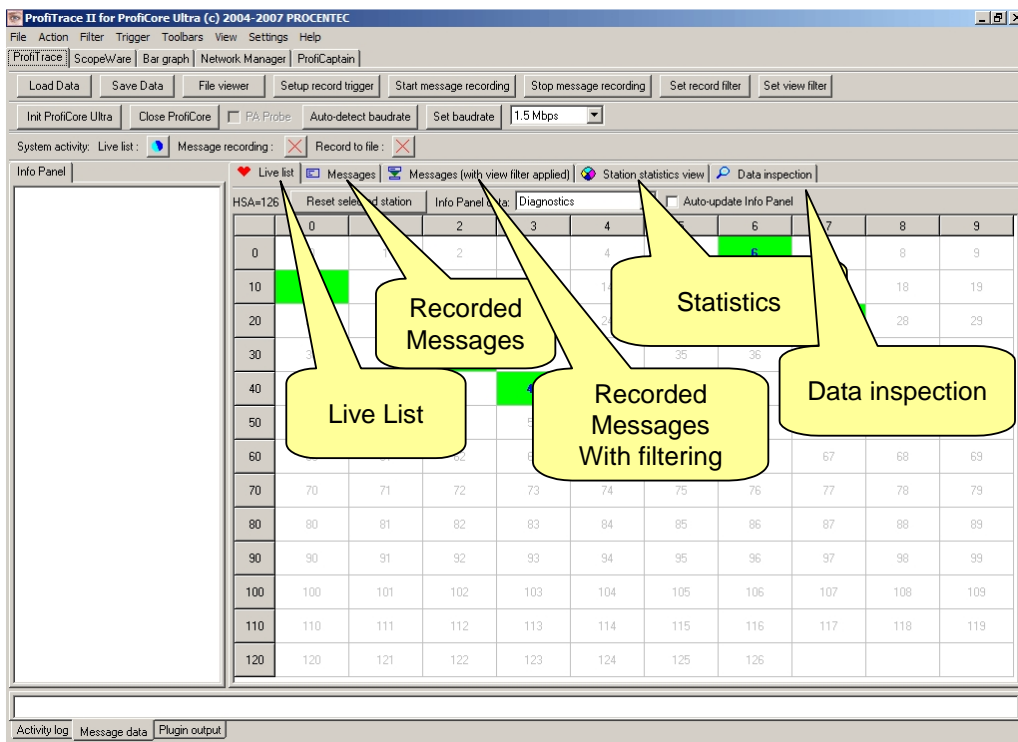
ProfiTrace II for ProfiCore Ultra (c) 2004-2007 PROCENTEC

File Action Filter Trigger Toolbars View Settings Help

ProfiTrace | ScopeWare | Bar graph | Network Manager | ProfiCaptain

Load Data | Save Data | File viewer | Setup record trigger | Start message recording | Stop message recording | Set record filter | Set view filter

Init ProfiCore Ultra | Close ProfiCore | PA Probe | Auto-detect baudrate | Set baudrate | 1.5 Mbps

System activity: Live list : Message recording : Record to file :

Info Panel

Live list | Messages | Messages (with view filter applied) | Station statistics view | Data inspection

HSA=126 | Reset selec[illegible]d station | Info Panel d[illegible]ta: Diagnostics | Auto-update Info Panel

| | 0 | 1 | 2 | 3 | 4 | 5 | 6 | 7 | 8 | 9 |
|---|---|---|---|---|---|---|---|---|---|---|
| 0 | | | 2 | | 4 | | 6 | | 8 | 9 |
| 10 | | | | | 14 | | | | 18 | 19 |
| 20 | | | | | 2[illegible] | | | | 28 | 29 |
| 30 | 3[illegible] | | | | | 35 | 36 | | | |
| 40 | | | | 4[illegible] | | | | | | |
| 50 | | | | 5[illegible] | | | | | | |
| 60 | 6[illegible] | 6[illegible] | 62 | 6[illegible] | | | | 67 | 68 | 69 |
| 70 | 70 | 71 | 72 | 73 | 74 | 75 | 76 | 77 | 78 | 79 |
| 80 | 80 | 81 | 82 | 83 | 84 | 85 | 86 | 87 | 88 | 89 |
| 90 | 90 | 91 | 92 | 93 | 94 | 95 | 96 | 97 | 98 | 99 |
| 100 | 100 | 101 | 102 | 103 | 104 | 105 | 106 | 107 | 108 | 109 |
| 110 | 110 | 111 | 112 | 113 | 114 | 115 | 116 | 117 | 118 | 119 |
| 120 | 120 | 121 | 122 | 123 | 124 | 125 | 126 | | | |

Recorded Messages

Statistics

Live List

Recorded Messages With filtering

Data inspection

Activity log | Message data | Plugin output